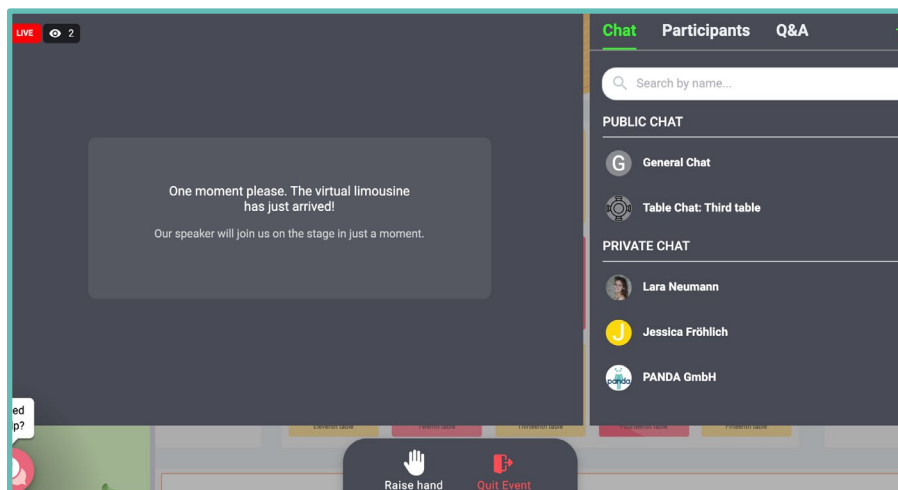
LIVE 2

One moment please. The virtual limousine has just arrived!

Our speaker will join us on the stage in just a moment.

Chat Participants Q&A

Search by name...

PUBLIC CHAT

G General Chat

Table Chat: Third table

PRIVATE CHAT

Lara Neumann

J Jessica Fröhlich

panda PANDA GmbH

ed
p?

Eleventh table Twelfth table Thirteenth table Fourteenth table Fifteenth table

Raise hand Quit Event